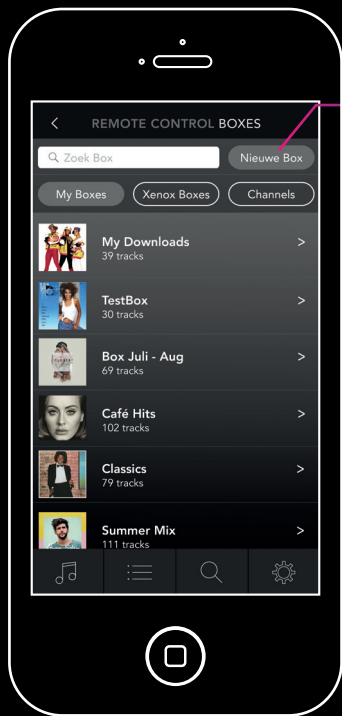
<

REMOTE CONTROL BOXES

Zoek Box

Nieuwe Box

My Boxes

Xenox Boxes

Channels

My Downloads
39 tracks
>

TestBox
30 tracks
>

Box Juli - Aug
69 tracks
>

Café Hits
102 tracks
>

Classics
79 tracks
>

Summer Mix
111 tracks
>